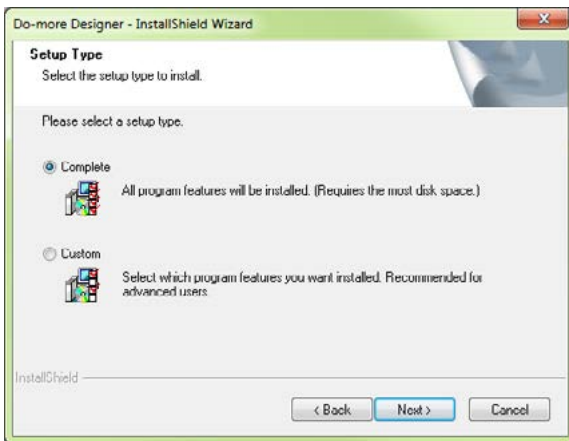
Do-more Designer - InstallShield Wizard

Setup Type

Select the setup type to install.

Please select a setup type.

Complete

All program features will be installed. (Requires the most disk space.)

Custom

Select which program features you want installed. Recommended for advanced users.

InstallShield

< Back

Next >

Cancel